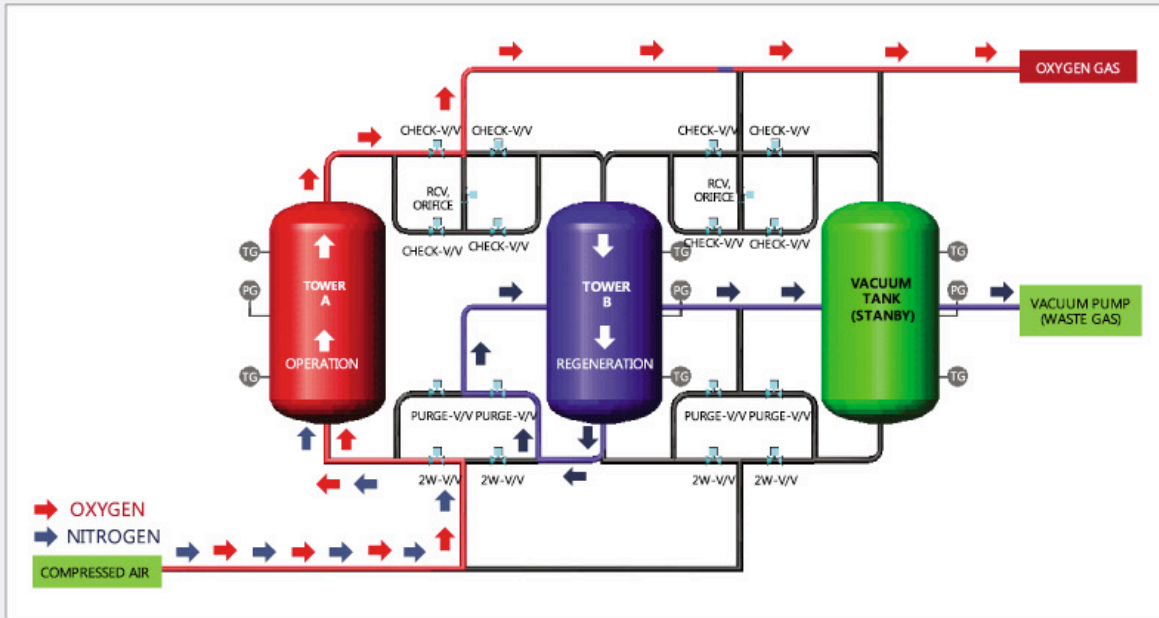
OXYGEN GAS

CHECK-V/V CHECK-V/V

CHECK-V/V CHECK-V/V

RCV, ORIFICE

RCV, ORIFICE

CHECK-V/V CHECK-V/V

CHECK-V/V CHECK-V/V

TG

PG

TG

TOWER A

OPERATION

TOWER B

REGENERATION

PG

TG

VACUUM TANK (STANBY)

TG

PG

TG

VACUUM PUMP (WASTE GAS)

PURGE-V/V PURGE-V/V

PURGE-V/V PURGE-V/V

2W-V/V 2W-V/V

2W-V/V 2W-V/V

OXYGEN

NITROGEN

COMPRESSED AIR